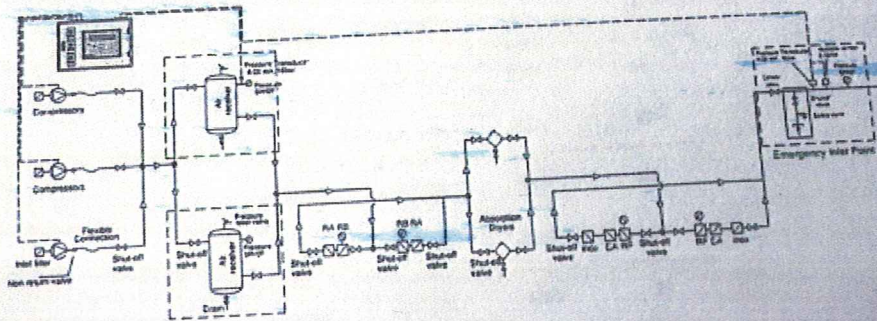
Compressor
Compressor
Compressor
Flexible Connection
Inlet filter
Non return valve
Shut-off valve
Pressure Transducer & Oil mist filter
Air receiver
Pressure gauge
Air receiver
Pressure relief valve
Pressure gauge
Shut-off valve
Drain
RA RB
RB RA
Shut-off valve
Shut-off valve
Shut-off valve
Absorption Dryer
Shut-off valve
Shut-off valve
CA
Shut-off valve
BF CA
Emergency Inlet Point
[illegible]